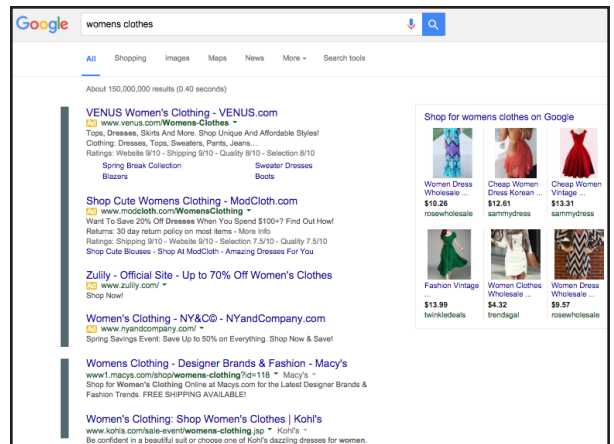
Google

womens clothes

All Shopping Images Maps News More ▾ Search tools

About 150,000,000 results (0.40 seconds)

VENUS Women's Clothing - VENUS.com
Ad www.venus.com/Womens-Clothes ▾
Tops, Dresses, Skirts And More. Shop Unique And Affordable Styles!
Clothing: Dresses, Tops, Sweaters, Pants, Jeans...
Ratings: Website 9/10 - Shipping 9/10 - Quality 8/10 - Selection 8/10
Spring Break Collection Sweater Dresses
Blazers Boots

Shop Cute Womens Clothing - ModCloth.com
Ad www.modcloth.com/WomensClothing ▾
Want To Save 20% Off Dresses When You Spend $100+? Find Out How!
Returns: 30 day return policy on most items - More info
Ratings: Shipping 9/10 - Website 9/10 - Selection 7.5/10 - Quality 7.5/10
Shop Cute Blouses - Shop At ModCloth - Amazing Dresses For You

Zulily - Official Site - Up to 70% Off Women's Clothes
Ad www.zulily.com/ ▾
Shop Now!

Women's Clothing - NY&C© - NYandCompany.com
Ad www.nyandcompany.com/ ▾
Spring Savings Event: Save Up to 50% on Everything. Shop Now & Save!

Women's Clothing - Designer Brands & Fashion - Macy's
www1.macys.com/shop/womens-clothing?id=118 ▾ Macy's ▾
Shop for Women's Clothing Online at Macys.com for the Latest Designer Brands & Fashion Trends. FREE SHIPPING AVAILABLE!

Women's Clothing: Shop Women's Clothes | Kohl's
www.kohls.com/sale-event/womens-clothing.jsp ▾ Kohl's ▾
Be confident in a beautiful suit or choose one of Kohl's dazzling dresses for women.

Shop for womens clothes on Google

Women Dress Wholesale ...
$10.26
rosewholesale

Cheap Women Dress Korean ...
$12.61
sammydress

Cheap Women Vintage ...
$13.31
sammydress

Fashion Vintage ...
$13.99
twinkledeals

Women Clothes Wholesale ...
$4.32
trendsgal

Women Dress Wholesale ...
$9.57
rosewholesale